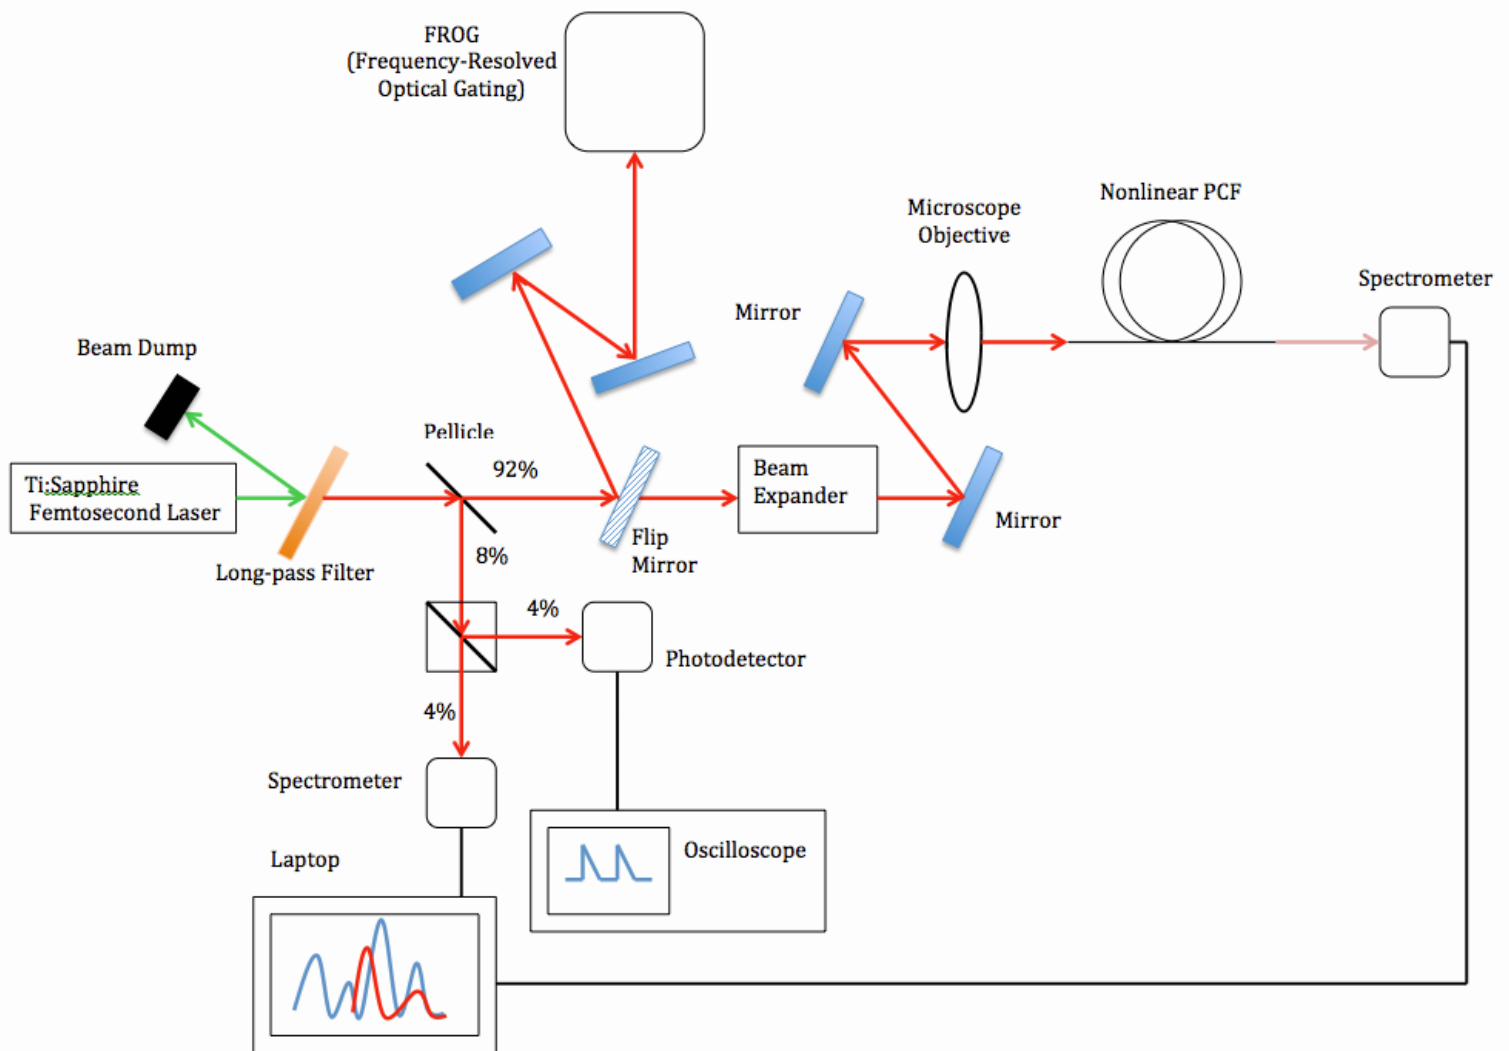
FROG
(Frequency-Resolved
Optical Gating)

Microscope
Objective

Nonlinear PCF

Spectrometer

Mirror

Beam Dump

Pellicle

92%

Ti:Sapphire
Femtosecond Laser

Beam
Expander

Mirror

Flip
Mirror

Long-pass Filter

8%

4%

Photodetector

4%

Spectrometer

Laptop

Oscilloscope